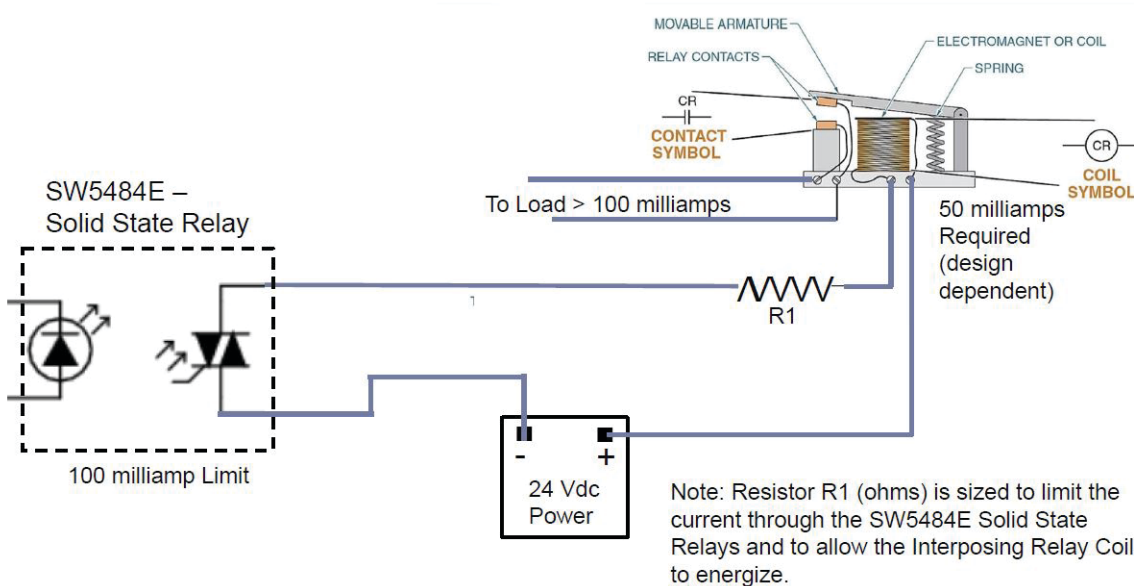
MOVABLE ARMATURE

ELECTROMAGNET OR COIL

RELAY CONTACTS

SPRING

CR

CONTACT SYMBOL

CR

COIL SYMBOL

SW5484E – Solid State Relay

To Load > 100 milliamps

50 milliamps Required (design dependent)

R1

100 milliamp Limit

-

+

24 Vdc Power

Note: Resistor R1 (ohms) is sized to limit the current through the SW5484E Solid State Relays and to allow the Interposing Relay Coil to energize.